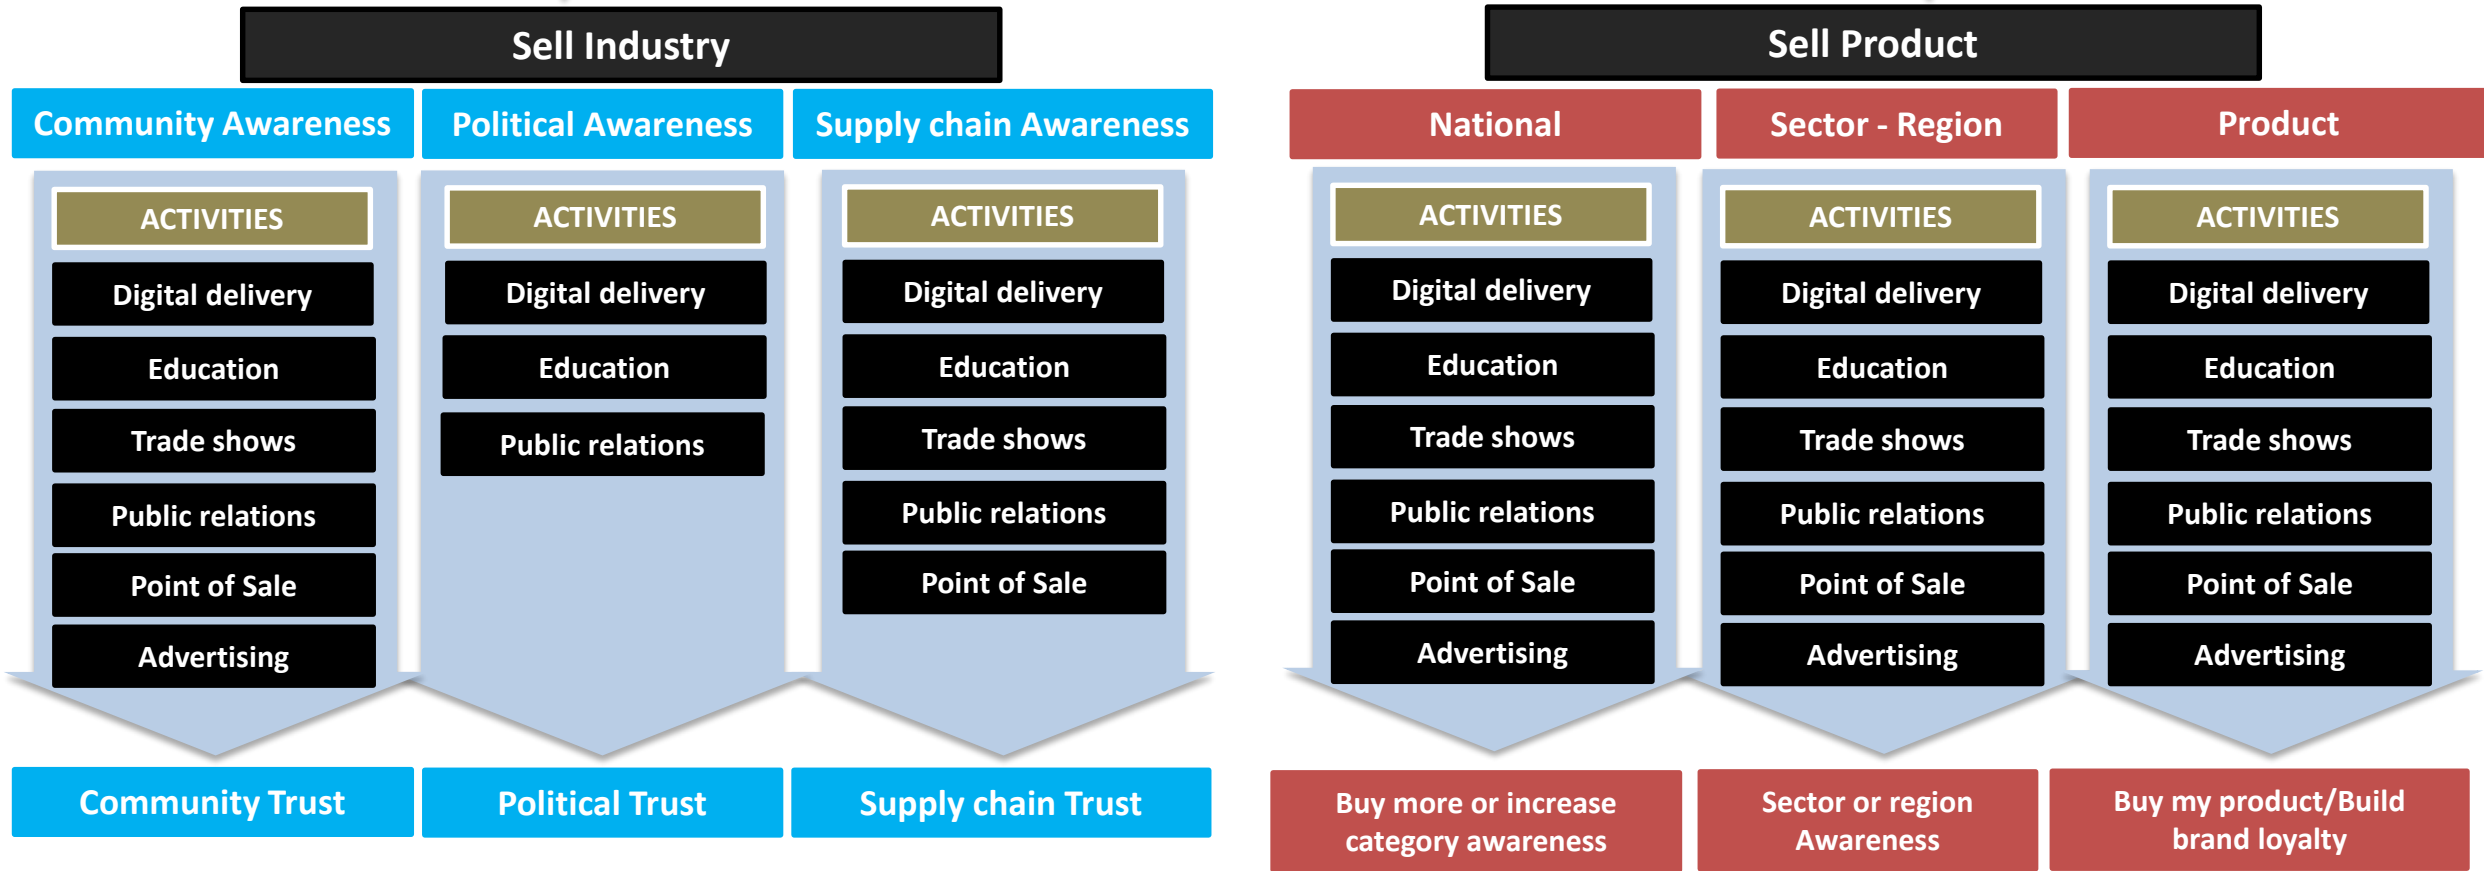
Sell Industry

Community Awareness

ACTIVITIES

Digital delivery

Education

Trade shows

Public relations

Point of Sale

Advertising

Community Trust

Political Awareness

ACTIVITIES

Digital delivery

Education

Public relations

Political Trust

Supply chain Awareness

ACTIVITIES

Digital delivery

Education

Trade shows

Public relations

Point of Sale

Supply chain Trust

Sell Product

National

ACTIVITIES

Digital delivery

Education

Trade shows

Public relations

Point of Sale

Advertising

Buy more or increase category awareness

Sector - Region

ACTIVITIES

Digital delivery

Education

Trade shows

Public relations

Point of Sale

Advertising

Sector or region Awareness

Product

ACTIVITIES

Digital delivery

Education

Trade shows

Public relations

Point of Sale

Advertising

Buy my product/Build brand loyalty